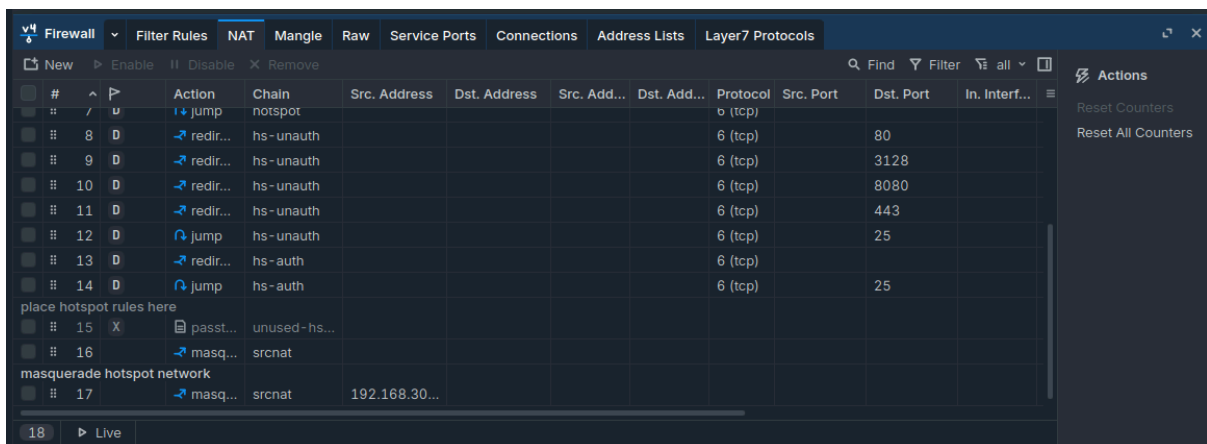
Firewall Filter Rules NAT Mangle Raw Service Ports Connections Address Lists Layer7 Protocols

New Enable Disable Remove Find Filter all

Actions
Reset Counters
Reset All Counters

| # | | Action | Chain | Src. Address | Dst. Address | Src. Add... | Dst. Add... | Protocol | Src. Port | Dst. Port | In. Interf... |
|---|---|---|---|---|---|---|---|---|---|---|---|
| 7 | D | jump | hotspot | | | | | 6 (tcp) | | | |
| 8 | D | redir... | hs-unauth | | | | | 6 (tcp) | | 80 | |
| 9 | D | redir... | hs-unauth | | | | | 6 (tcp) | | 3128 | |
| 10 | D | redir... | hs-unauth | | | | | 6 (tcp) | | 8080 | |
| 11 | D | redir... | hs-unauth | | | | | 6 (tcp) | | 443 | |
| 12 | D | jump | hs-unauth | | | | | 6 (tcp) | | 25 | |
| 13 | D | redir... | hs-auth | | | | | 6 (tcp) | | | |
| 14 | D | jump | hs-auth | | | | | 6 (tcp) | | 25 | |

place hotspot rules here

| 15 | X | passt... | unused-hs... | | | | | | | | |
|---|---|---|---|---|---|---|---|---|---|---|---|
| 16 | | masq... | srcnat | | | | | | | | |

masquerade hotspot network

| 17 | | masq... | srcnat | 192.168.30... | | | | | | | |
|---|---|---|---|---|---|---|---|---|---|---|---|

18 Live